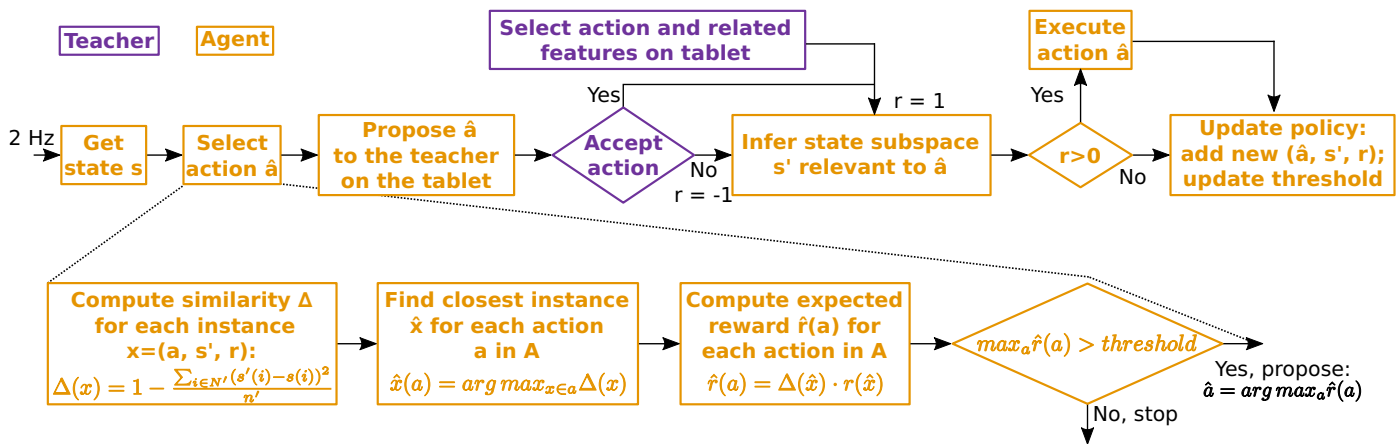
Teacher
Agent

Select action and related features on tablet

Execute action â

2 Hz
Get state s

Select action â

Propose â to the teacher on the tablet

Yes
Accept action
No
r = -1

r = 1
Infer state subspace s' relevant to â

Yes
r>0
No

Update policy: add new (â, s', r); update threshold

Compute similarity Δ for each instance x=(a, s', r):
$\Delta(x) = 1 - \frac{\sum_{i \in N'} (s'(i) - s(i))^2}{n'}$

Find closest instance x̂ for each action a in A
$\hat{x}(a) = arg\,max_{x \in a} \Delta(x)$

Compute expected reward r̂(a) for each action in A
$\hat{r}(a) = \Delta(\hat{x}) \cdot r(\hat{x})$

$max_a \hat{r}(a) > threshold$

Yes, propose:
$\hat{a} = arg\,max_a \hat{r}(a)$

No, stop